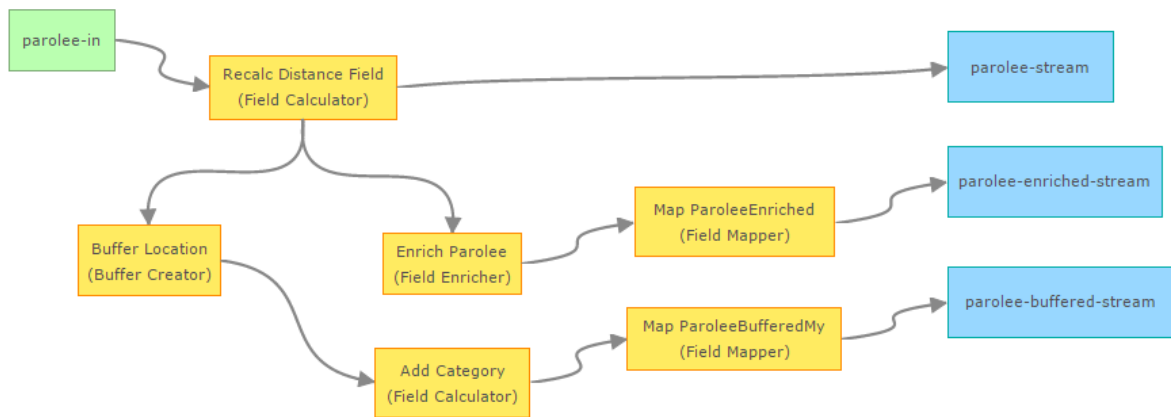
parolee-in

Recalc Distance Field
(Field Calculator)

parolee-stream

parolee-enriched-stream

Map ParoleeEnriched
(Field Mapper)

Buffer Location
(Buffer Creator)

Enrich Parolee
(Field Enricher)

parolee-buffered-stream

Map ParoleeBufferedMy
(Field Mapper)

Add Category
(Field Calculator)